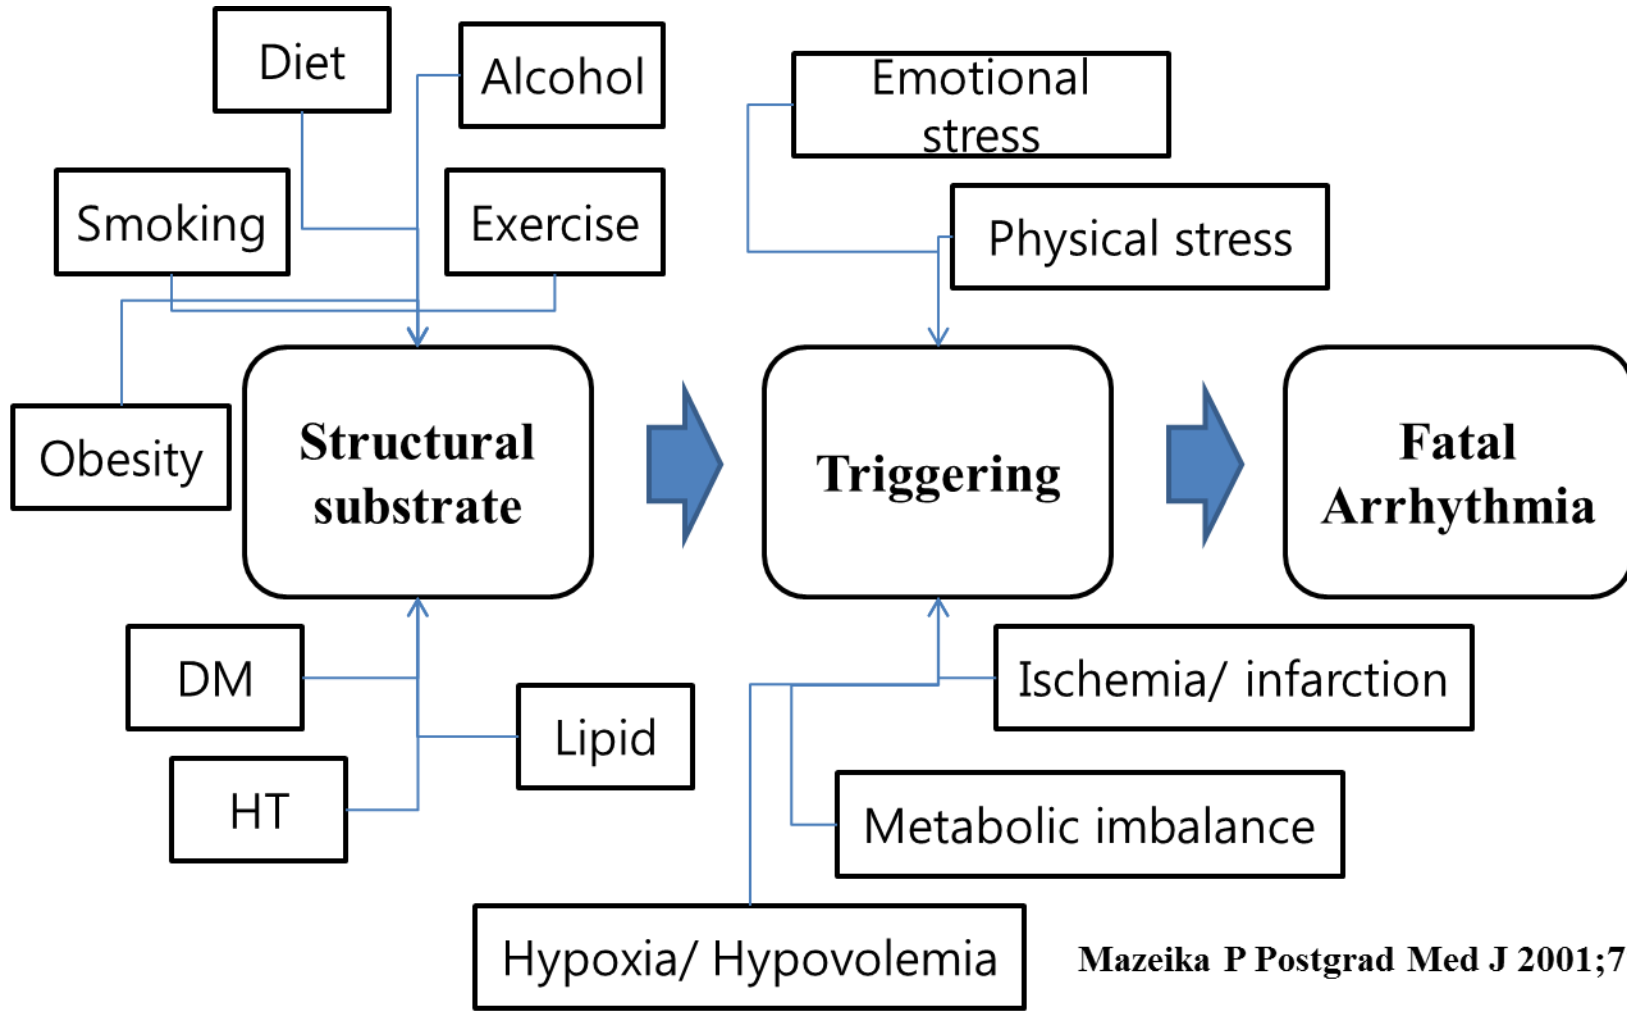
Diet

Alcohol

Smoking

Exercise

Obesity

Structural substrate

DM

Lipid

HT

Emotional stress

Physical stress

Triggering

Ischemia/ infarction

Metabolic imbalance

Hypoxia/ Hypovolemia

Fatal Arrhythmia

Mazeika P Postgrad Med J 2001;7